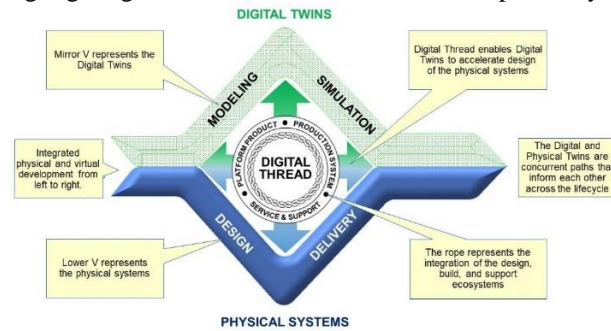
DIGITAL TWINS

Mirror V represents the Digital Twins

Digital Thread enables Digital Twins to accelerate design of the physical systems

MODELING

SIMULATION

Integrated physical and virtual development from left to right.

PLATFORM PRODUCT • PRODUCTION SYSTEM • SERVICE & SUPPORT

DIGITAL THREAD

The Digital and Physical Twins are concurrent paths tha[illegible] inform each other across the lifecycle

DESIGN

DELIVERY

Lower V represents the physical systems

The rope represents the integration of the design, build, and support ecosystems

PHYSICAL SYSTEMS